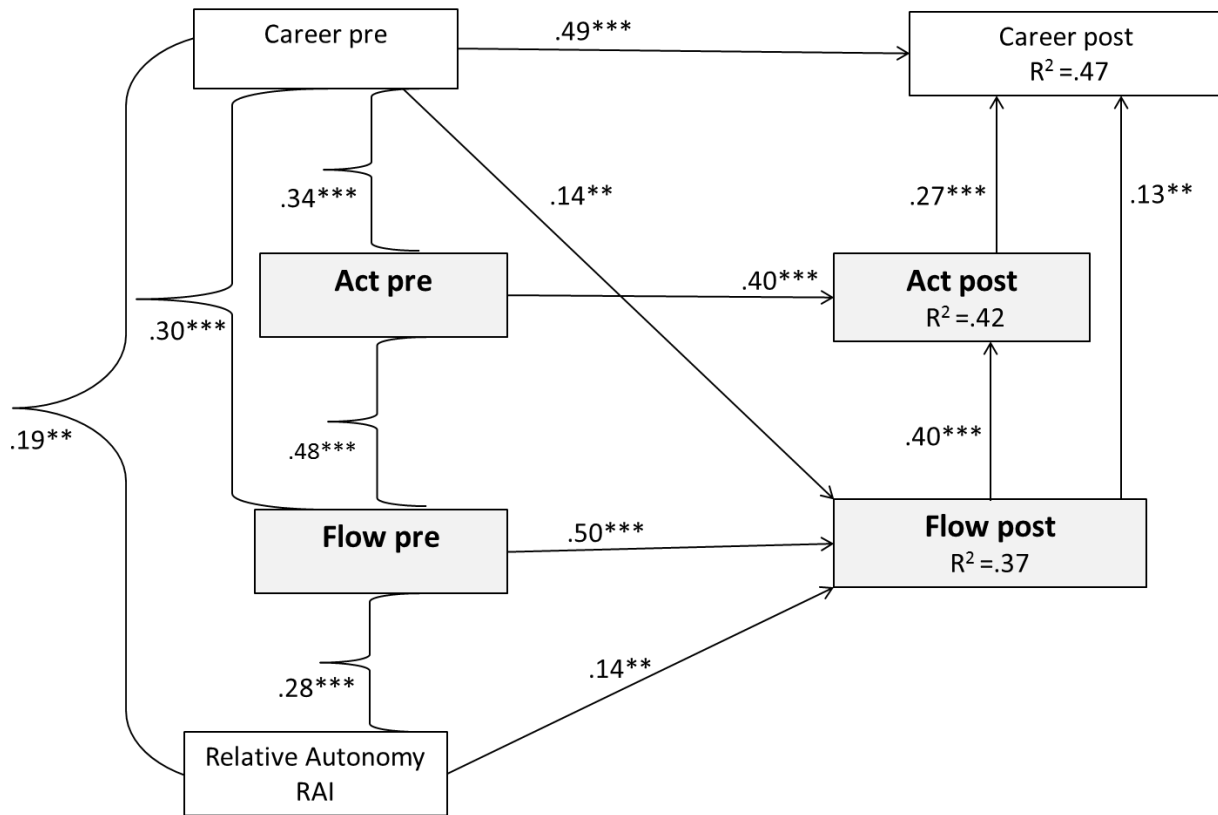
Career pre

.49***

Career post
$R^2$ =.47

.34***

.14**

.27***

.13**

Act pre

.40***

Act post
$R^2$ =.42

.30***

.19**

.48***

.40***

Flow pre

.50***

Flow post
$R^2$ =.37

.28***

.14**

Relative Autonomy
RAI